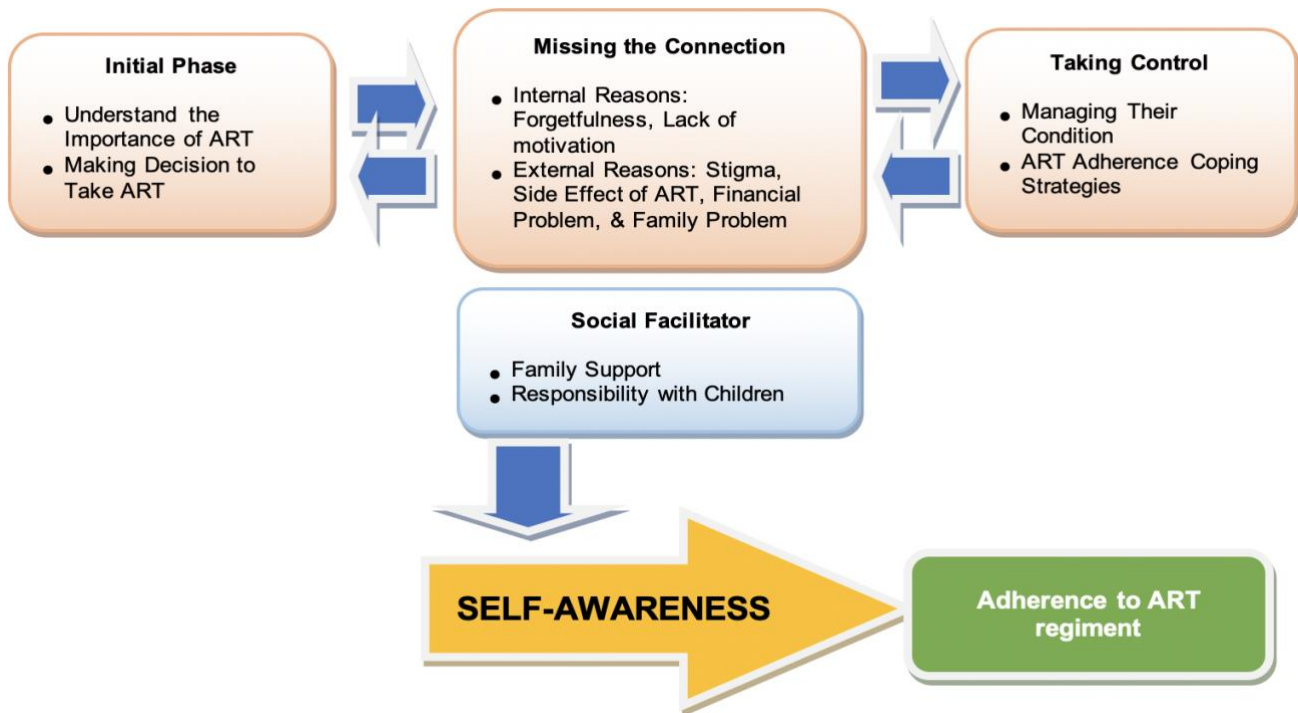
Initial Phase

- Understand the Importance of ART
- Making Decision to Take ART

Missing the Connection

- Internal Reasons: Forgetfulness, Lack of motivation
- External Reasons: Stigma, Side Effect of ART, Financial Problem, & Family Problem

Taking Control

- Managing Their Condition
- ART Adherence Coping Strategies

Social Facilitator

- Family Support
- Responsibility with Children

SELF-AWARENESS

Adherence to ART regiment